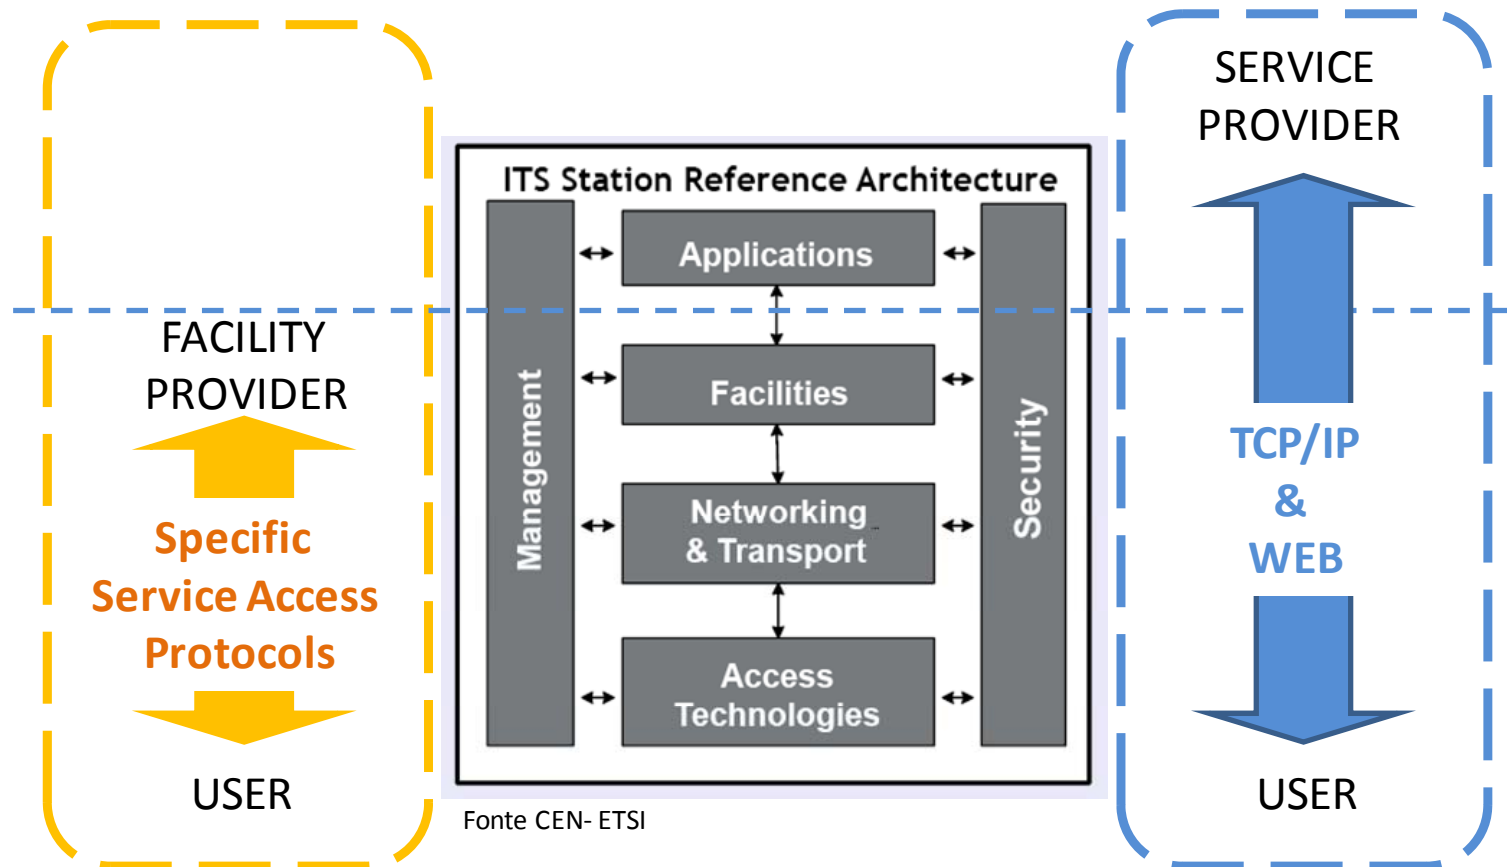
FACILITY PROVIDER

Specific Service Access Protocols

USER

ITS Station Reference Architecture

Management

Applications

Facilities

Networking & Transport

Access Technologies

Security

Fonte CEN- ETSI

SERVICE PROVIDER

TCP/IP & WEB

USER